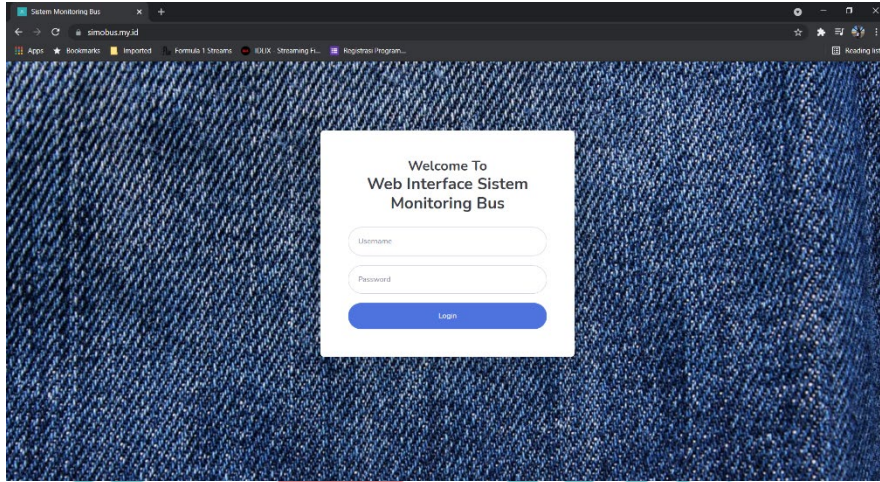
Sistem Monitoring Bus

simobus.my.id

Apps Bookmarks Imported Formula 1 Streams IDLIX Streaming H... Registrasi Program...

Reading list

Welcome To
Web Interface Sistem Monitoring Bus

Username

Password

Login